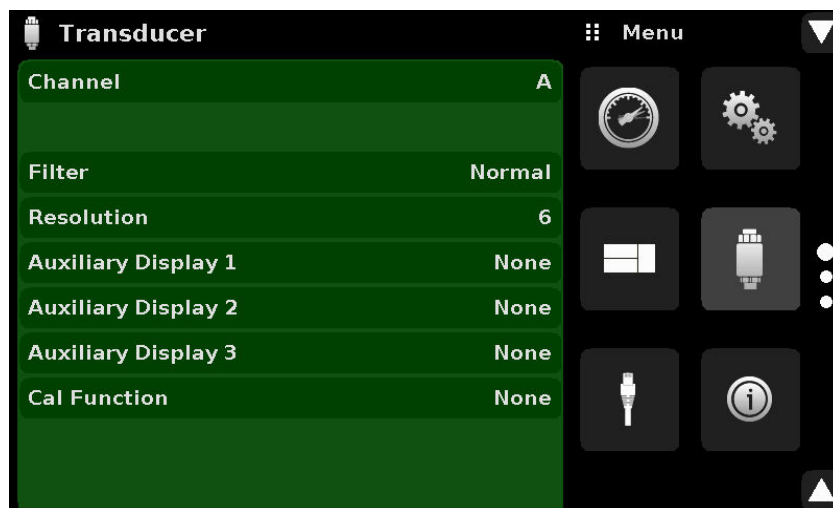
Transducer

Menu

| | |
|---|---|
| Channel | A |
| Filter | Normal |
| Resolution | 6 |
| Auxiliary Display 1 | None |
| Auxiliary Display 2 | None |
| Auxiliary Display 3 | None |
| Cal Function | None |